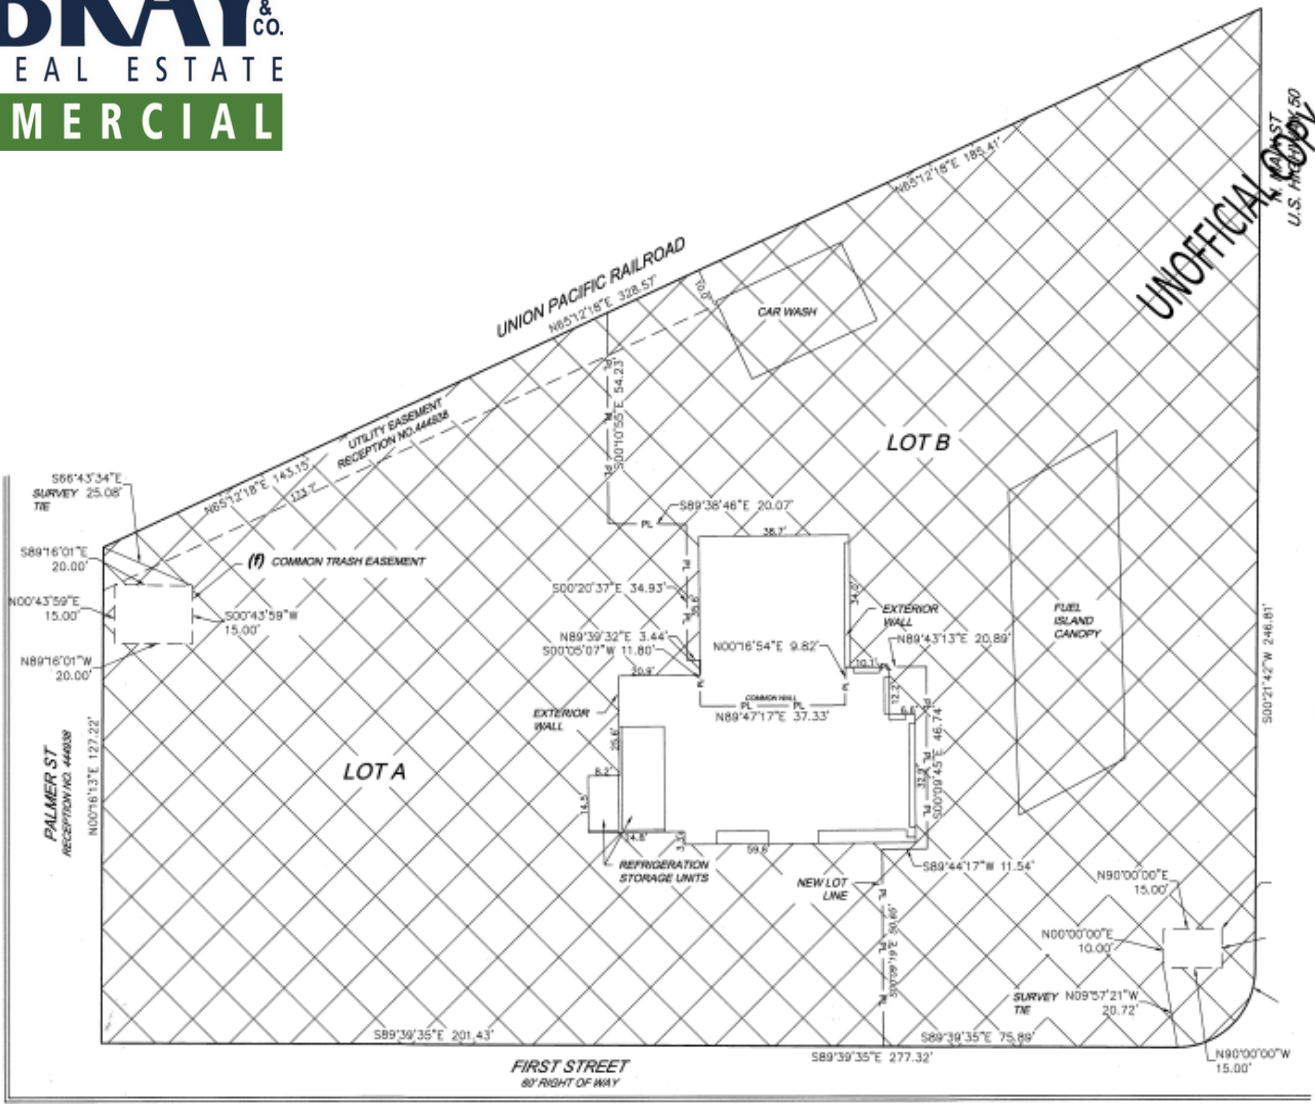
BRAY & CO.
EAL ESTATE
MERCIAL

UNOFFICIAL COPY

N65°12'18"E 185.41'
N. MAIN ST
U.S. HIGHWAY 50

UNION PACIFIC RAILROAD
N65°12'18"E 328.57'
10.0'
CAR WASH
S00°10'55"E 54.23'
PL
PL
UTILITY EASEMENT
RECEPTION NO.444838
N65°12'18"E 143.15'
173.7'
S66°43'34"E
SURVEY 25.08'
TIE
LOT B
S89°38'46"E 20.07'
PL
38.7'
S89°16'01"E
20.00'
(f) COMMON TRASH EASEMENT
N00°43'59"E
15.00'
S00°43'59"W
15.00'
N89°16'01"W
20.00'
S00°20'37"E 34.93'
PL
35.9'
34.8'
EXTERIOR WALL
N89°43'13"E 20.89'
FUEL ISLAND CANOPY
N89°39'32"E 3.44'
S00°05'07"W 11.80'
N00°16'54"E 9.82'
20.9'
10.1'
12.2'
COMMON WALL
PL PL
N89°47'17"E 37.33'
6.4'
S00°00'45"E 46.74'
S00°21'42"W 246.81'
EXTERIOR WALL
25.6'
LOT A
PALMER ST
RECEPTION NO. 444838
N00°16'13"E 127.22'
6.2'
14.5'
14.8'
3.3'
59.6'
32.2'
REFRIGERATION STORAGE UNITS
S89°44'17"W 11.54'
NEW LOT LINE
S00°39'14"E 50.85'
N90°00'00"E
15.00'
N00°00'00"E
10.00'
SURVEY TIE
N09°57'21"W
20.72'
S89°39'35"E 201.43'
S89°39'35"E 75.89'
S89°39'35"E 277.32'
FIRST STREET
80' RIGHT OF WAY
N90°00'00"W
15.00'